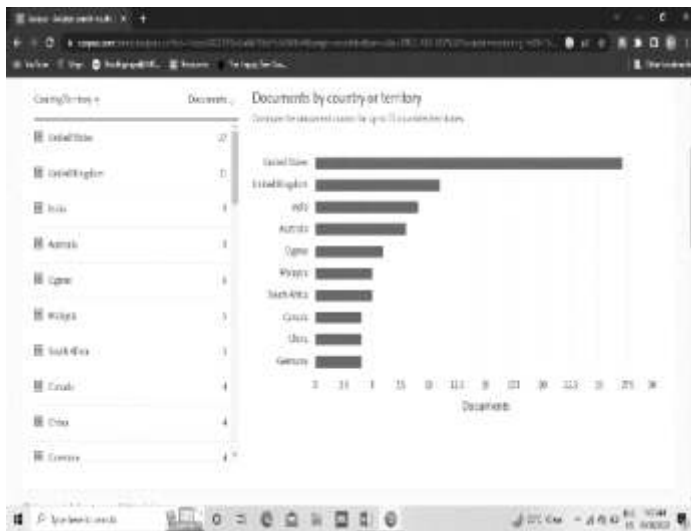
Country/Territory ↑ Documents

United States 27
United Kingdom 11
India 9
Australia 8
Cyprus 6
Malaysia 5
South Africa 5
Canada 4
China 4
Germany 4

Documents by country or territory

Compare the document counts for up to 15 countries/territories.

United States
United Kingdom
India
Australia
Cyprus
Malaysia
South Africa
Canada
China
Germany

0 2.5 5 7.5 10 12.5 15 17.5 20 22.5 25 27.5 30

Documents

Type here to search